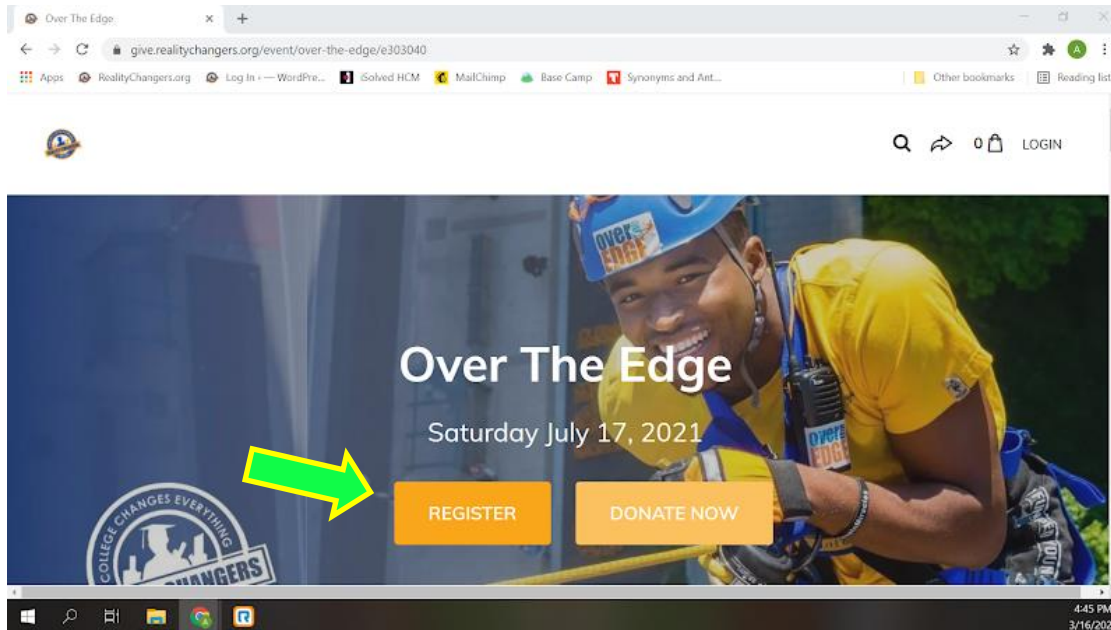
Over The Edge

give.realitychangers.org/event/over-the-edge/e303040

Apps RealityChangers.org Log In ‹ — WordPre... iSolved HCM MailChimp Base Camp Synonyms and Ant... Other bookmarks Reading list

0 LOGIN

over EDGE

Over The Edge

Saturday July 17, 2021

REGISTER

DONATE NOW

COLLEGE CHANGES EVERYTHING

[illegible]CHANGERS

4:45 PM
3/16/202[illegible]